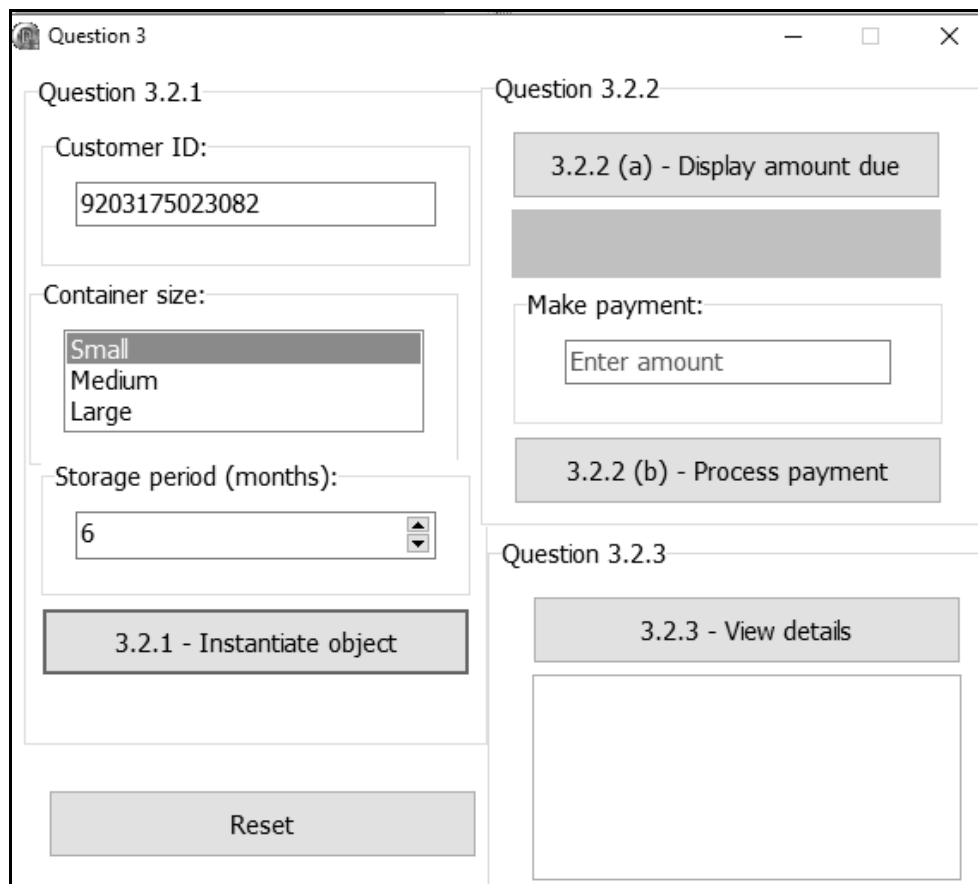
Question 3

Question 3.2.1

Customer ID:

9203175023082

Container size:

Small
Medium
Large

Storage period (months):

6

3.2.1 - Instantiate object

Reset

Question 3.2.2

3.2.2 (a) - Display amount due

Make payment:

Enter amount

3.2.2 (b) - Process payment

Question 3.2.3

3.2.3 - View details